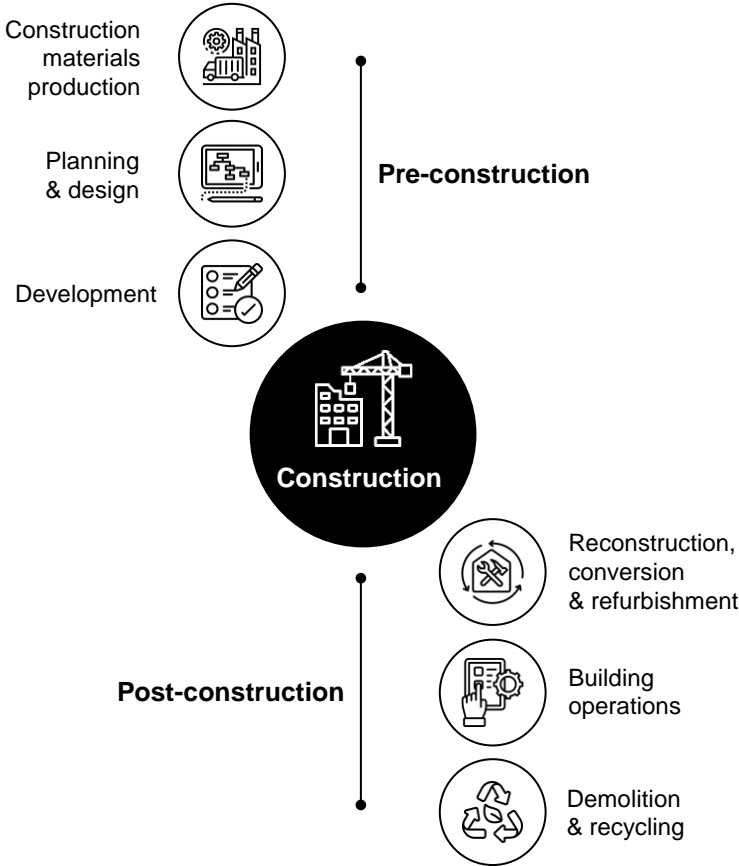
Construction materials production

Planning & design

Development

Pre-construction

Construction

Reconstruction, conversion & refurbishment

Building operations

Demolition & recycling

Post-construction